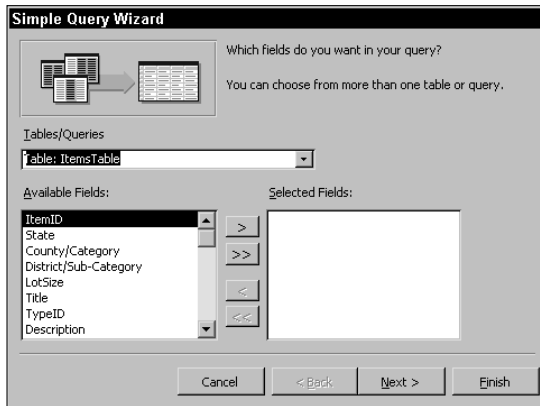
Simple Query Wizard

Which fields do you want in your query?

You can choose from more than one table or query.

Tables/Queries

Table: ItemsTable

Available Fields:

ItemID
State
County/Category
District/Sub-Category
LotSize
Title
TypeID
Description

Selected Fields:

>
>>
<
<<

Cancel
< Back
Next >
Finish